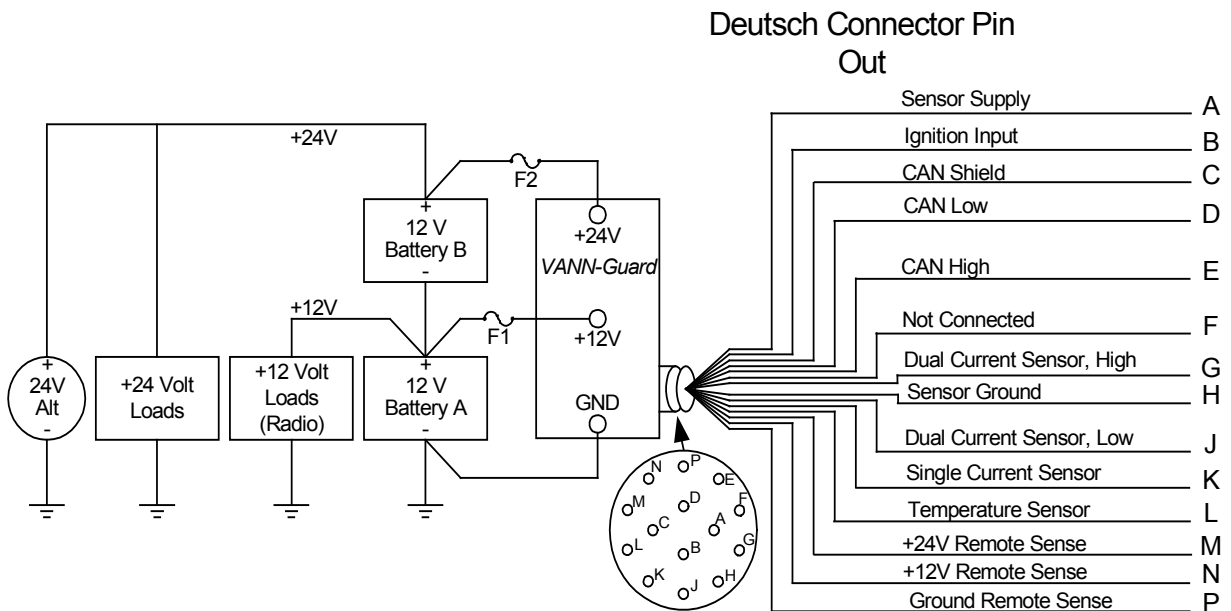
Deutsch Connector Pin Out

+24V

+
12 V
Battery B
-

F2

+24V
VANN-Guard

+12V

F1

+12V

+
24V
Alt
-

+24 Volt
Loads

+12 Volt
Loads
(Radio)

+
12 V
Battery A
-

GND

N P E M D F C A L B G K J H

Sensor Supply A
Ignition Input B
CAN Shield C
CAN Low D
CAN High E
Not Connected F
Dual Current Sensor, High G
Sensor Ground H
Dual Current Sensor, Low J
Single Current Sensor K
Temperature Sensor L
+24V Remote Sense M
+12V Remote Sense N
Ground Remote Sense P